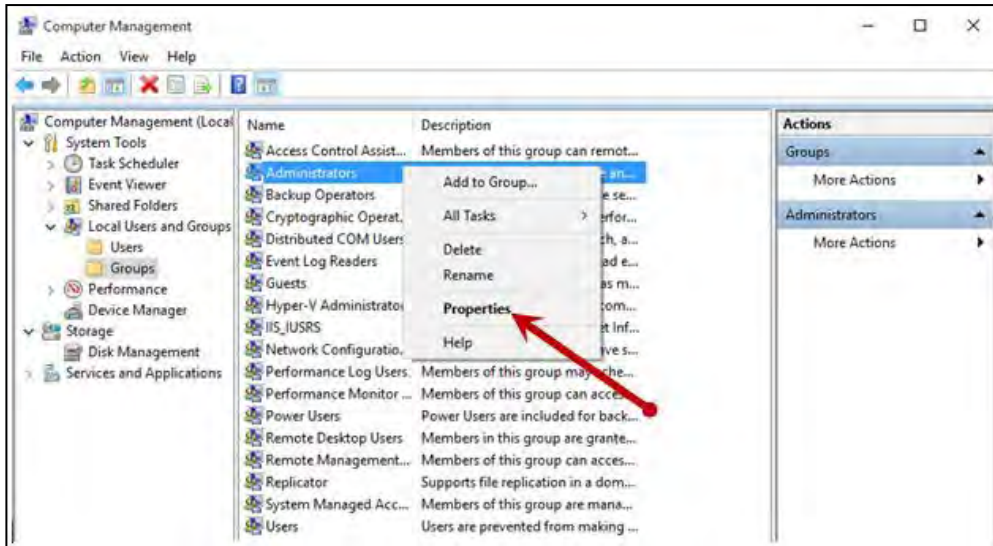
Computer Management

File Action View Help

Computer Management (Local
System Tools
Task Scheduler
Event Viewer
Shared Folders
Local Users and Groups
Users
Groups
Performance
Device Manager
Storage
Disk Management
Services and Applications

| Name | Description |
|---|---|
| Access Control Assist... | Members of this group can remot... |
| Administrators | an... |
| Backup Operators | e se... |
| Cryptographic Operat... | erfor... |
| Distributed COM Users | ch, a... |
| Event Log Readers | ad e... |
| Guests | as m... |
| Hyper-V Administrato | om... |
| IIS_IUSRS | t Inf... |
| Network Configuratio... | ve s... |
| Performance Log Users | Members of this group may sche... |
| Performance Monitor ... | Members of this group can acce... |
| Power Users | Power Users are included for back... |
| Remote Desktop Users | Members in this group are grante... |
| Remote Management... | Members of this group can acces... |
| Replicator | Supports file replication in a dom... |
| System Managed Acc... | Members of this group are mana... |
| Users | Users are prevented from making ... |

Add to Group...
All Tasks
Delete
Rename
Properties
Help

Actions
Groups
More Actions
Administrators
More Actions